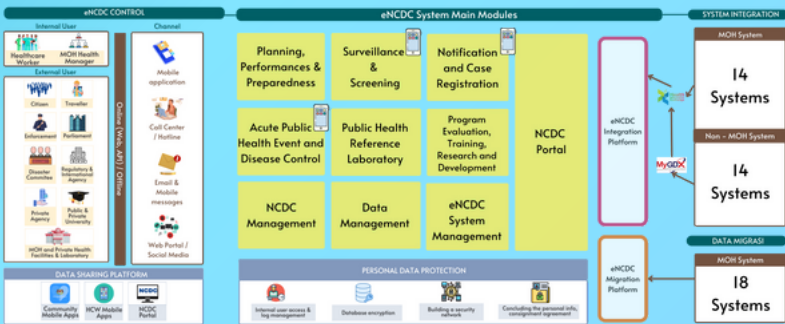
eNCDC CONTROL

Internal User

Healthcare Worker

MOH Health Manager

External User

Citizen

Traveller

Enforcement

Parliament

Disaster Committee

Regulatory & International Agency

Private Agency

Public & Private University

MOH and Private Health Facilities & Laboratory

Online (Web, API) / Offline

Channel

Mobile application

Call Center / Hotline

Email & Mobile messages

Web Portal / Social Media

eNCDC System Main Modules

Planning, Performances & Preparedness

Surveillance & Screening

Notification and Case Registration

Acute Public Health Event and Disease Control

Public Health Reference Laboratory

Program Evaluation, Training, Research and Development

NCDC Portal

NCDC Management

Data Management

eNCDC System Management

SYSTEM INTEGRATION

eNCDC Integration Platform

MOH System

14 Systems

Non - MOH System

MyGDX

14 Systems

DATA MIGRASI

eNCDC Migration Platform

MOH System

18 Systems

DATA SHARING PLATFORM

Community Mobile Apps

HCW Mobile Apps

NCDC

NCDC Portal

PERSONAL DATA PROTECTION

Internal user access & log management

Database encryption

Building a security network

Concluding the personal info. consignment agreement